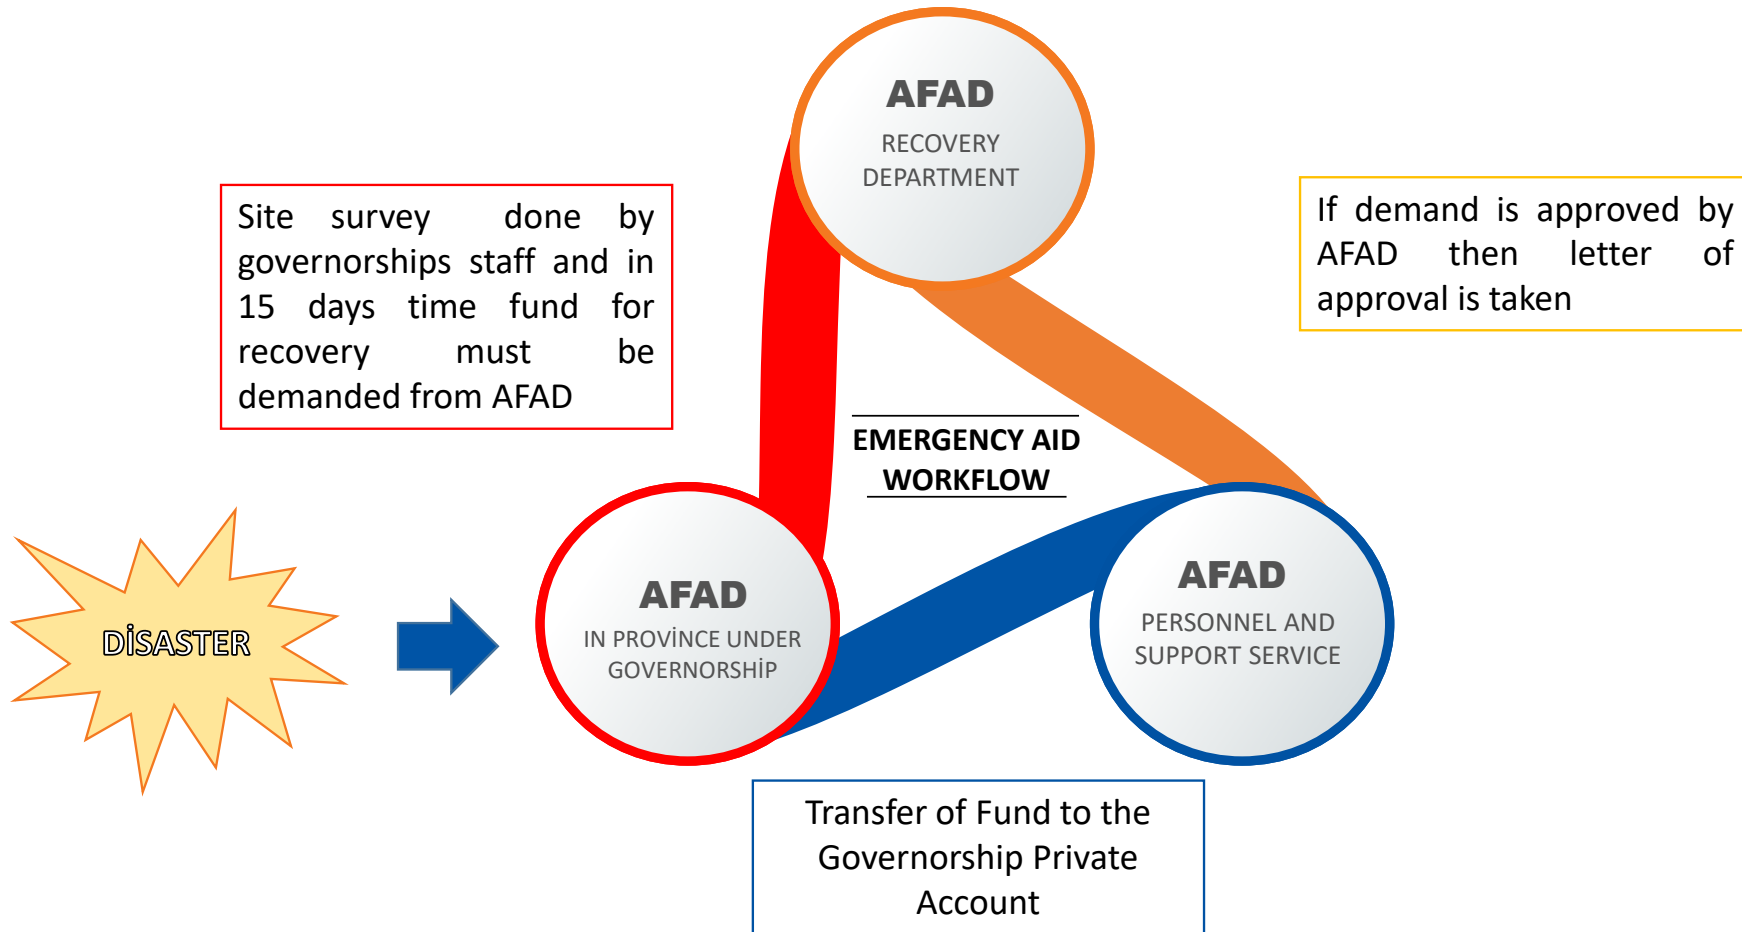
AFAD
RECOVERY DEPARTMENT

Site survey done by governorships staff and in 15 days time fund for recovery must be demanded from AFAD

If demand is approved by AFAD then letter of approval is taken

EMERGENCY AID WORKFLOW

DİSASTER

AFAD
IN PROVİNCE UNDER GOVERNORSHİP

AFAD
PERSONNEL AND SUPPORT SERVICE

Transfer of Fund to the Governorship Private Account